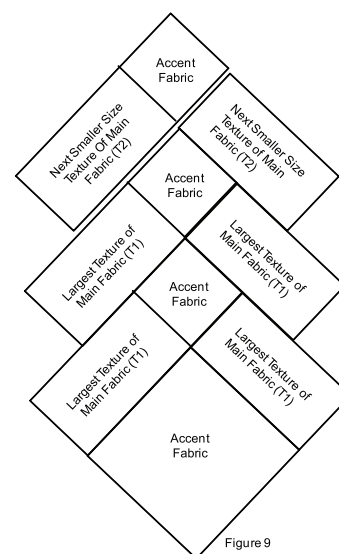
Accent Fabric

Next Smaller Size Texture Of Main Fabric (T2)

Next Smaller Size Texture of Main Fabric (T2)

Accent Fabric

Largest Texture of Main Fabric (T1)

Largest Texture of Main Fabric (T1)

Accent Fabric

Largest Texture of Main Fabric (T1)

Largest Texture of Main Fabric (T1)

Accent Fabric

Figure 9